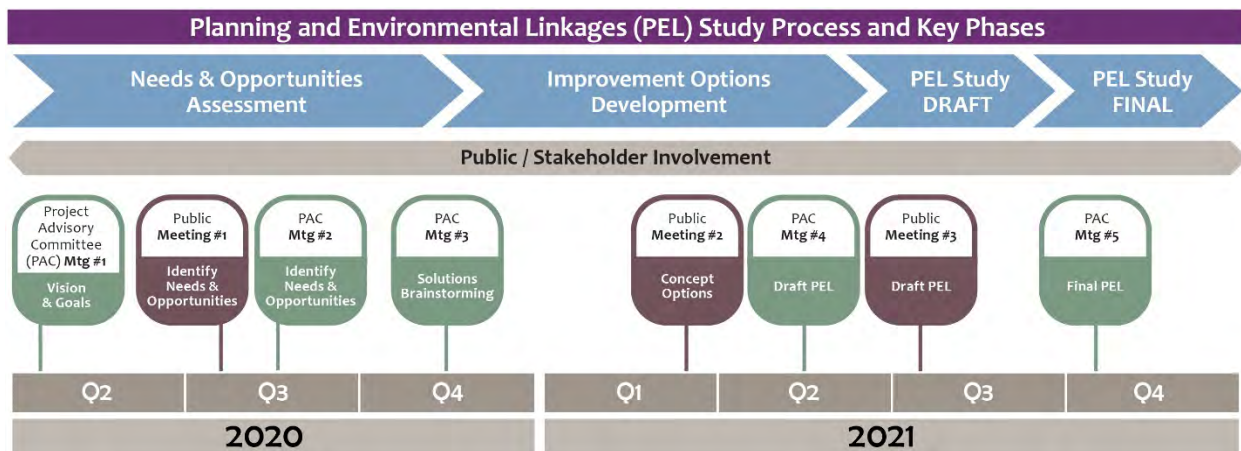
Planning and Environmental Linkages (PEL) Study Process and Key Phases

Needs & Opportunities Assessment

Improvement Options Development

PEL Study DRAFT

PEL Study FINAL

Public / Stakeholder Involvement

Project Advisory Committee (PAC) Mtg #1
Vision & Goals

Public Meeting #1
Identify Needs & Opportunities

PAC Mtg #2
Identify Needs & Opportunities

PAC Mtg #3
Solutions Brainstorming

Public Meeting #2
Concept Options

PAC Mtg #4
Draft PEL

Public Meeting #3
Draft PEL

PAC Mtg #5
Final PEL

| Q2 | Q3 | Q4 | Q1 | Q2 | Q3 | Q4 |
|---|---|---|---|---|---|---|

2020

2021